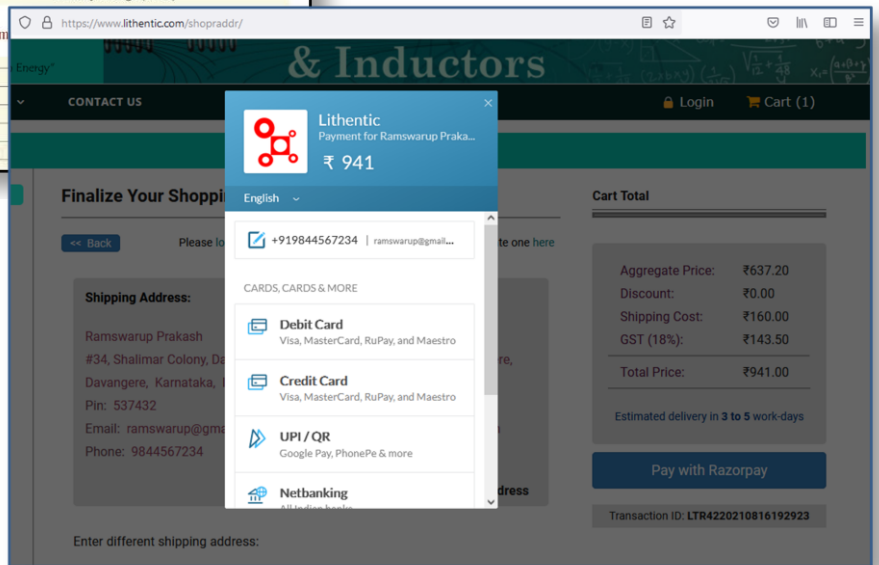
https://www.lithentic.com/shopraddr/

Energy"

& Inductors

CONTACT US

Login

Cart (1)

Finalize Your Shoppi

<< Back

Please lo

te one here

Shipping Address:

Ramswarup Prakash
#34, Shalimar Colony, Da
Davangere, Karnataka,
Pin: 537432
Email: ramswarup@gma
Phone: 9844567234

dress

Enter different shipping address:

Lithentic
Payment for Ramswarup Praka...
₹ 941

English

+919844567234 | ramswarup@gmail...

CARDS, CARDS & MORE

Debit Card
Visa, MasterCard, RuPay, and Maestro

Credit Card
Visa, MasterCard, RuPay, and Maestro

UPI / QR
Google Pay, PhonePe & more

Netbanking
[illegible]

Cart Total

| | |
|---|---|
| Aggregate Price: | ₹637.20 |
| Discount: | ₹0.00 |
| Shipping Cost: | ₹160.00 |
| GST (18%): | ₹143.50 |
| Total Price: | ₹941.00 |

Estimated delivery in 3 to 5 work-days

Pay with Razorpay

Transaction ID: LTR4220210816192923